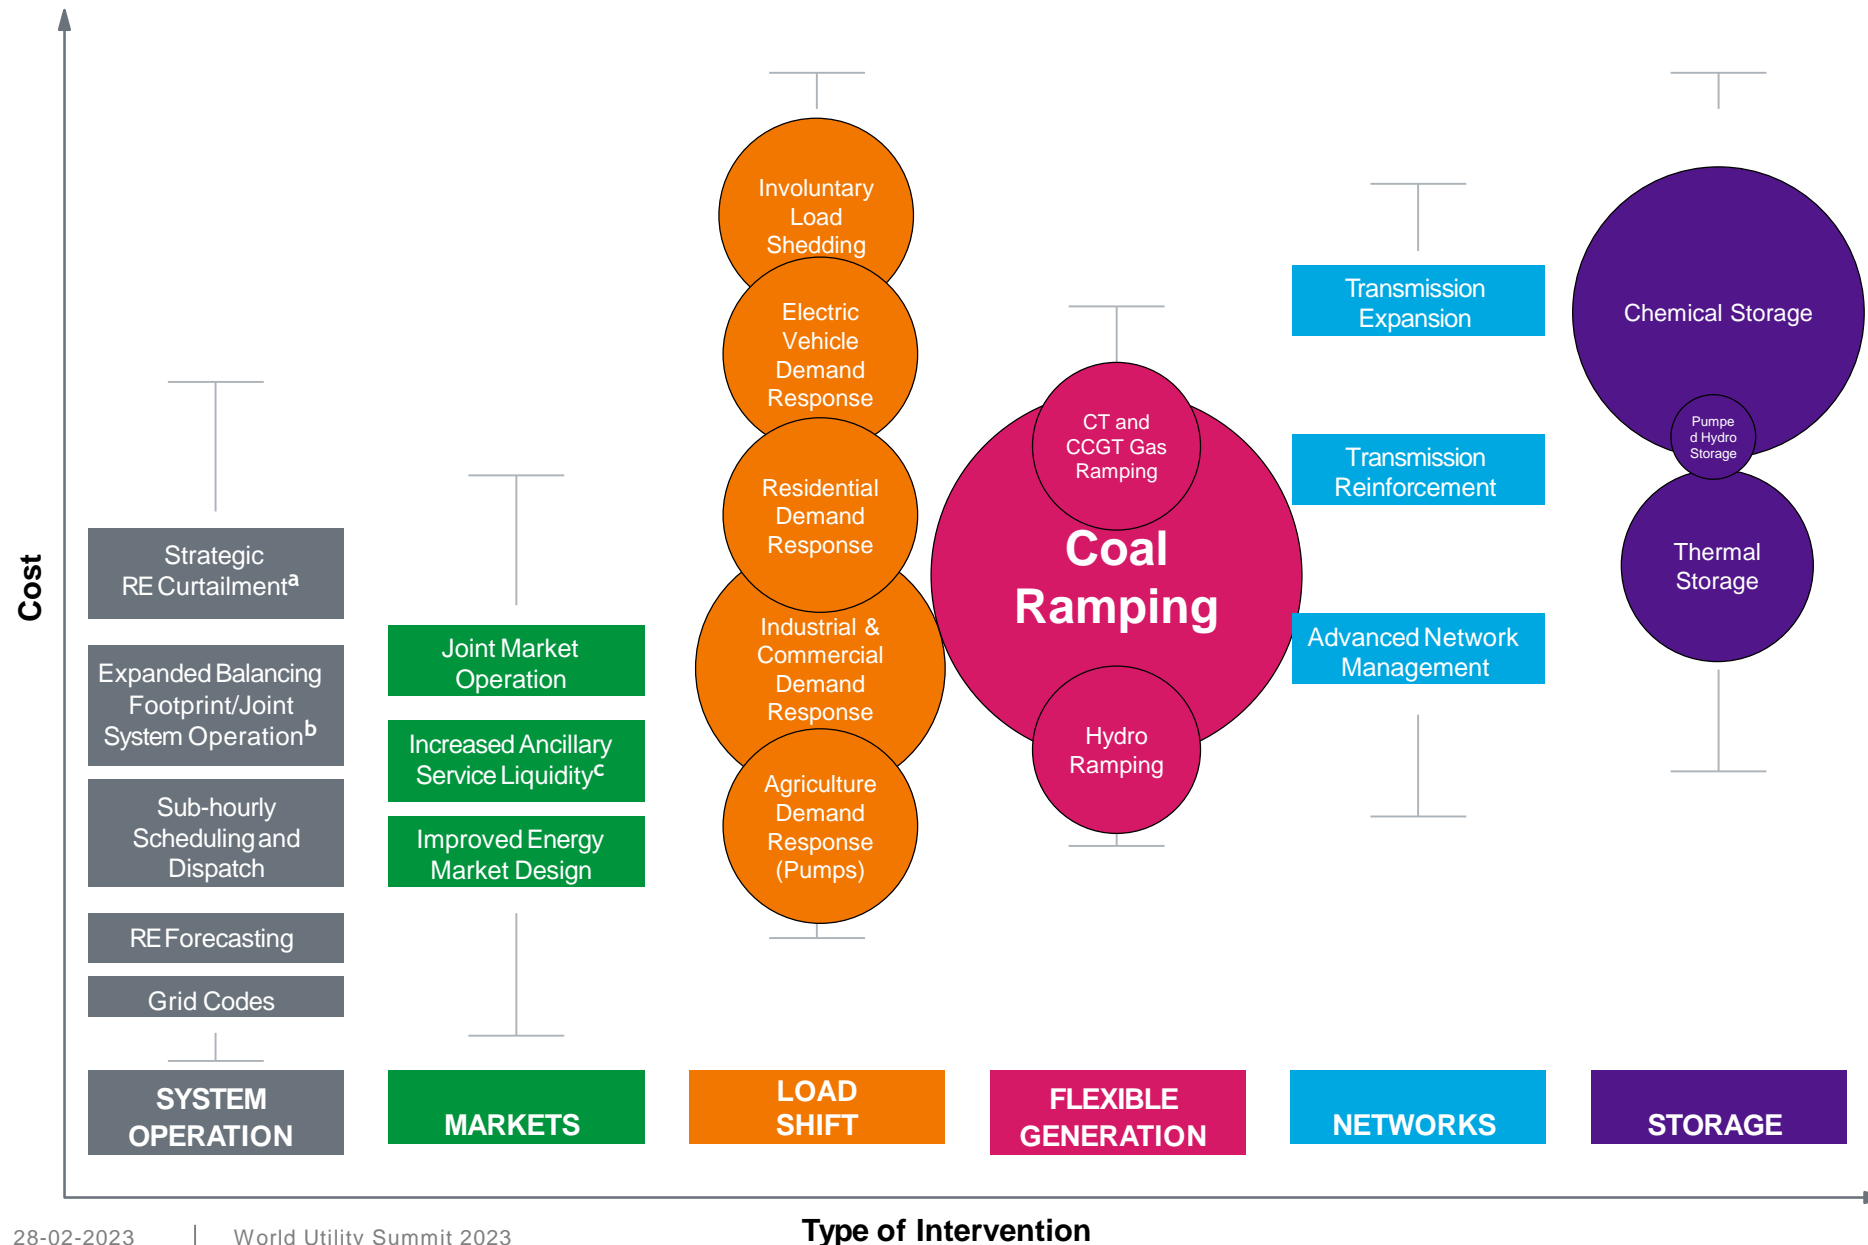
Cost

Strategic RE Curtailment$^{a}$

Expanded Balancing Footprint/Joint System Operation$^{b}$

Sub-hourly Scheduling and Dispatch

RE Forecasting

Grid Codes

SYSTEM OPERATION

Joint Market Operation

Increased Ancillary Service Liquidity$^{c}$

Improved Energy Market Design

MARKETS

Involuntary Load Shedding

Electric Vehicle Demand Response

Residential Demand Response

Industrial & Commercial Demand Response

Agriculture Demand Response (Pumps)

LOAD SHIFT

CT and CCGT Gas Ramping

Coal Ramping

Hydro Ramping

FLEXIBLE GENERATION

Transmission Expansion

Transmission Reinforcement

Advanced Network Management

NETWORKS

Chemical Storage

Pumped Hydro Storage

Thermal Storage

STORAGE

28-02-2023 | World Utility Summit 2023

Type of Intervention